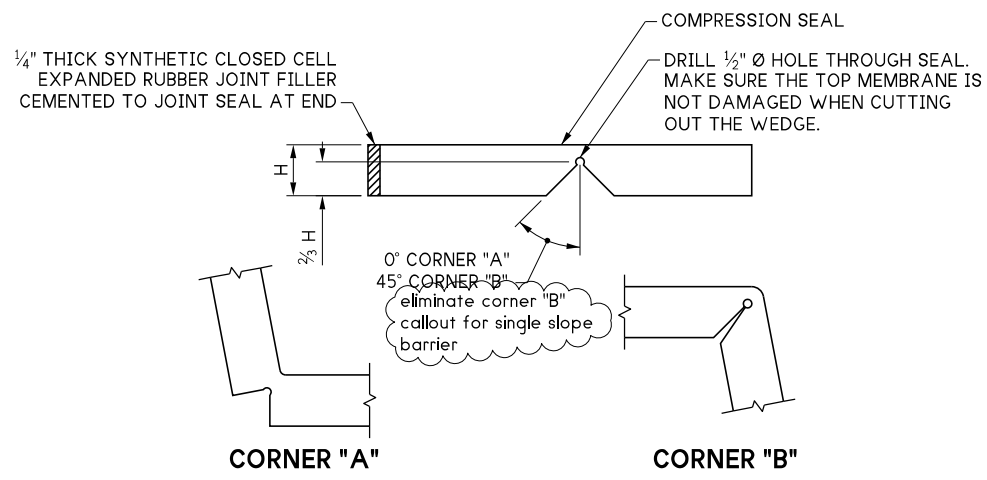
COMPRESSION SEAL

$\frac{1}{4}$" THICK SYNTHETIC CLOSED CELL EXPANDED RUBBER JOINT FILLER CEMENTED TO JOINT SEAL AT END

DRILL $\frac{1}{2}$" Ø HOLE THROUGH SEAL. MAKE SURE THE TOP MEMBRANE IS NOT DAMAGED WHEN CUTTING OUT THE WEDGE.

H

$\frac{2}{3}$ H

0° CORNER "A"
45° CORNER "B"

eliminate corner "B" callout for single slope barrier

CORNER "A"

CORNER "B"